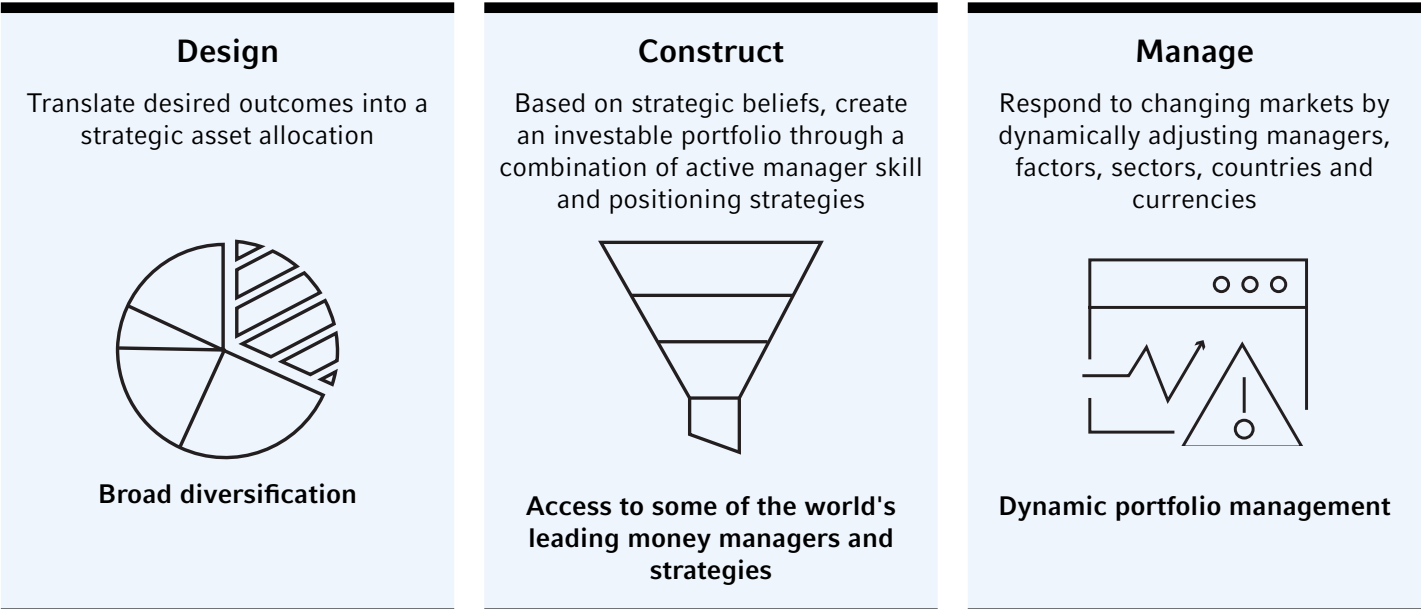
Design

Translate desired outcomes into a strategic asset allocation

Broad diversification

Construct

Based on strategic beliefs, create an investable portfolio through a combination of active manager skill and positioning strategies

Access to some of the world's leading money managers and strategies

Manage

Respond to changing markets by dynamically adjusting managers, factors, sectors, countries and currencies

Dynamic portfolio management